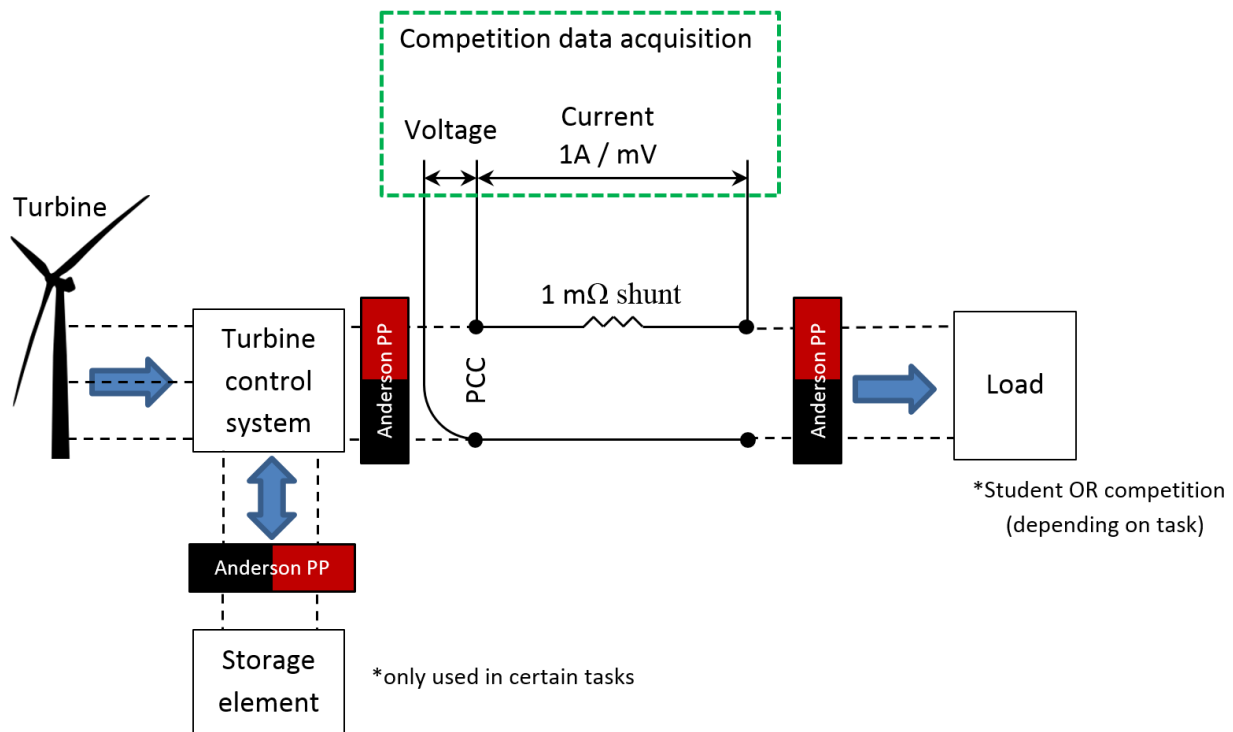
Competition data acquisition

Voltage

Current
1A / mV

Turbine

1 mΩ shunt

Turbine control system

Anderson PP

PCC

Anderson PP

Load

*Student OR competition (depending on task)

Anderson PP

Storage element

*only used in certain tasks